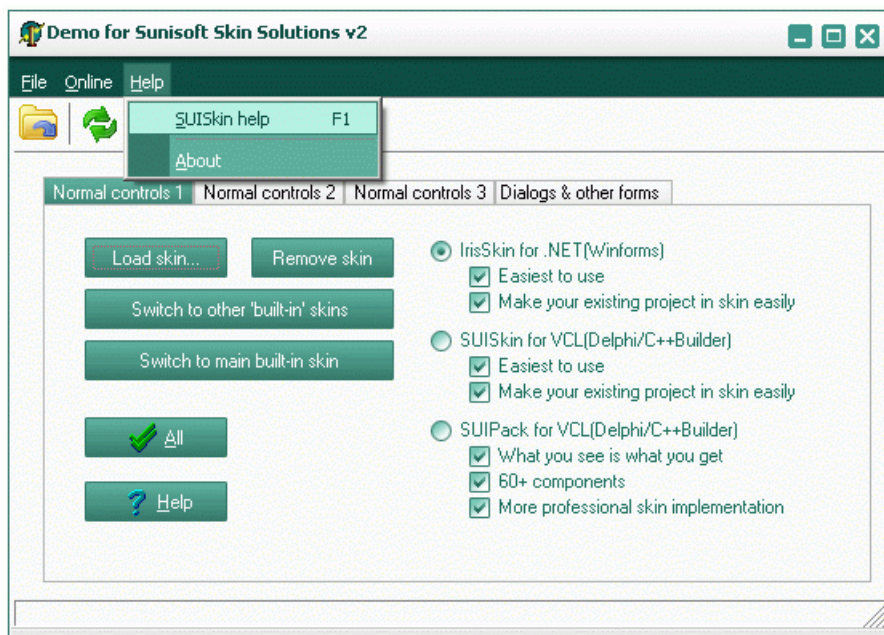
Demo for Sunisoft Skin Solutions v2

File Online Help

SUISkin help F1

About

Normal controls 1 | Normal controls 2 | Normal controls 3 | Dialogs & other forms

Load skin...

Remove skin

Switch to other 'built-in' skins

Switch to main built-in skin

All

Help

IrisSkin for .NET(Winforms)

Easiest to use

Make your existing project in skin easily

SUISkin for VCL(Delphi/C++Builder)

Easiest to use

Make your existing project in skin easily

SUIPack for VCL(Delphi/C++Builder)

What you see is what you get

60+ components

More professional skin implementation